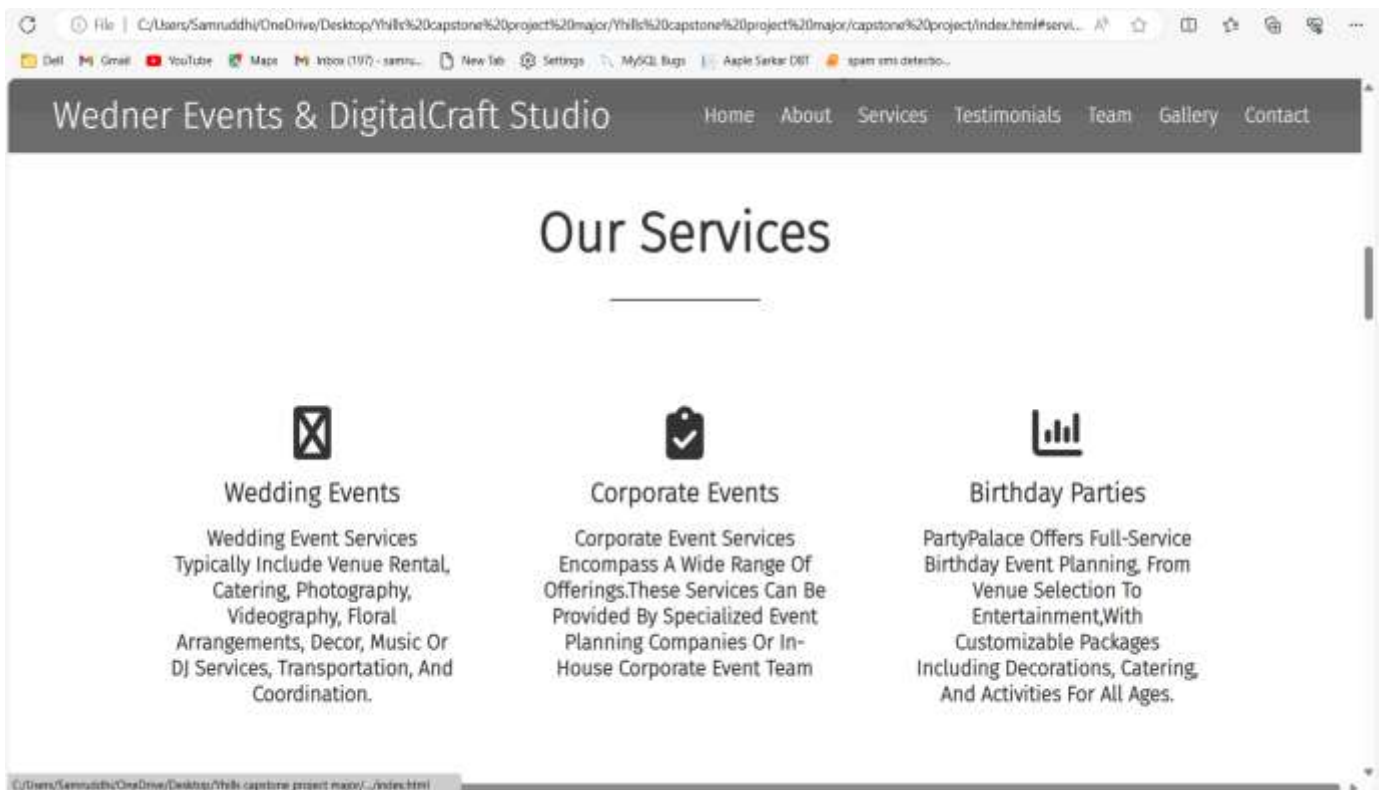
File | C:/Users/Samruddhi/OneDrive/Desktop/Yhills%20capstone%20project%20major/Yhills%20capstone%20project%20major/capstone%20project/index.html#servi...

Dell Gmail YouTube Maps Inbox (197) - samru... New Tab Settings MySQL Bugs Aaple Sarkar DBT spam sms detectio...

Wedner Events & DigitalCraft Studio

Home About Services Testimonials Team Gallery Contact

Our Services

Wedding Events

Wedding Event Services Typically Include Venue Rental, Catering, Photography, Videography, Floral Arrangements, Decor, Music Or DJ Services, Transportation, And Coordination.

Corporate Events

Corporate Event Services Encompass A Wide Range Of Offerings.These Services Can Be Provided By Specialized Event Planning Companies Or In-House Corporate Event Team

Birthday Parties

PartyPalace Offers Full-Service Birthday Event Planning, From Venue Selection To Entertainment,With Customizable Packages Including Decorations, Catering, And Activities For All Ages.

C:/Users/Samruddhi/OneDrive/Desktop/Yhills capstone project major/.../index.html